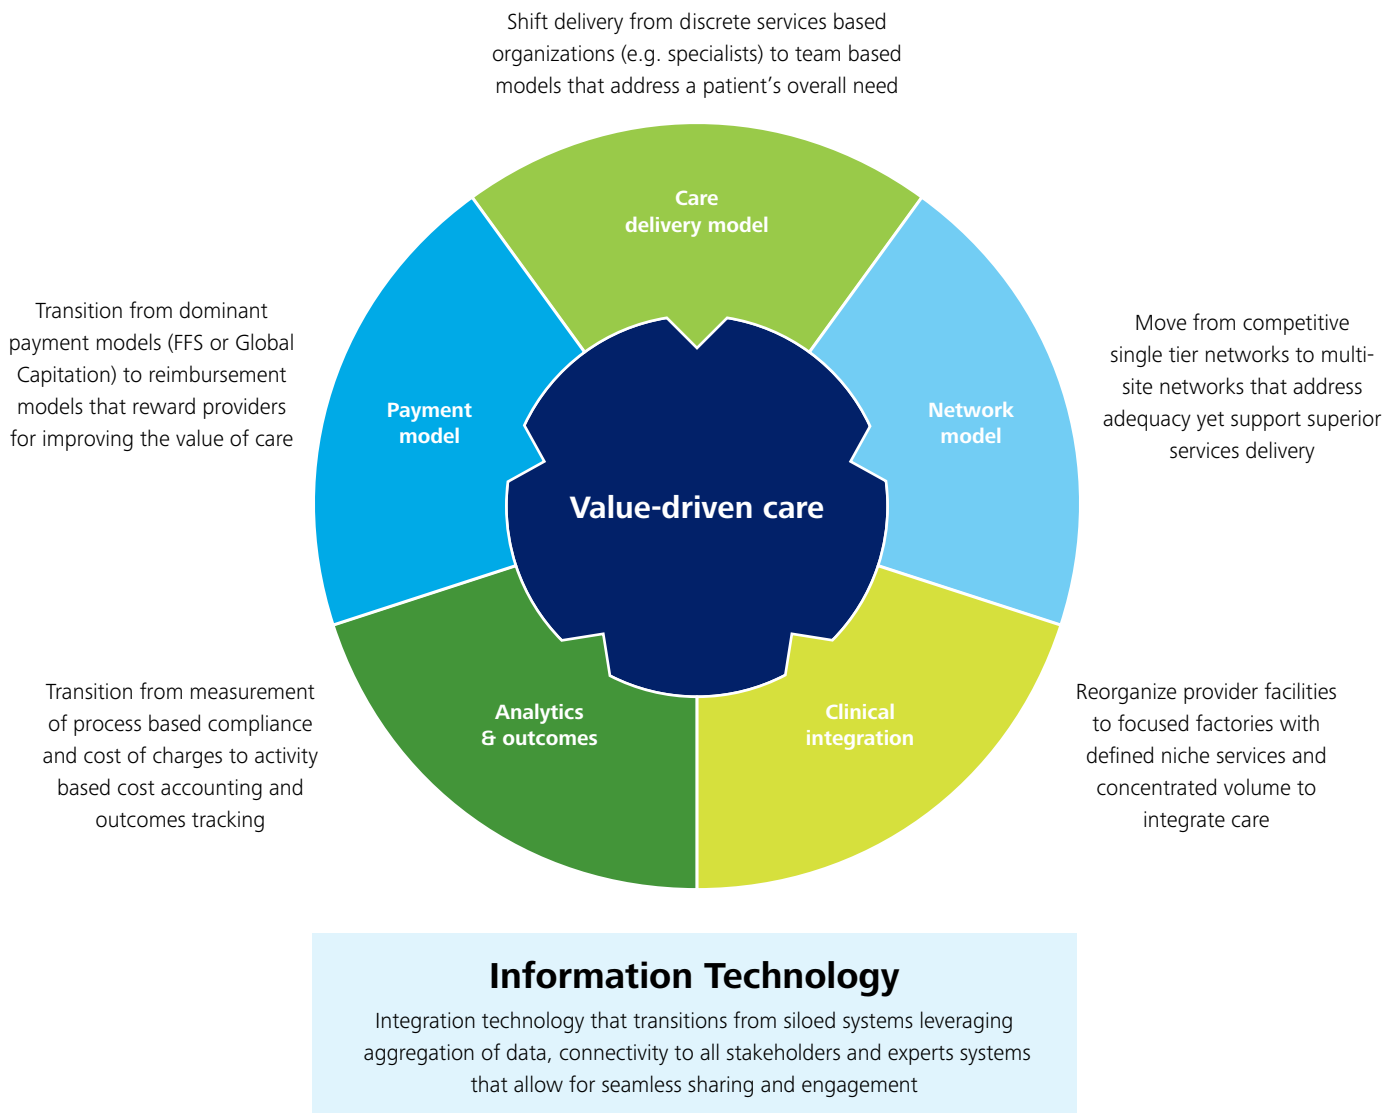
Shift delivery from discrete services based organizations (e.g. specialists) to team based models that address a patient's overall need

Care delivery model

Transition from dominant payment models (FFS or Global Capitation) to reimbursement models that reward providers for improving the value of care

Payment model

Network model

Move from competitive single tier networks to multi-site networks that address adequacy yet support superior services delivery

Value-driven care

Transition from measurement of process based compliance and cost of charges to activity based cost accounting and outcomes tracking

Analytics & outcomes

Clinical integration

Reorganize provider facilities to focused factories with defined niche services and concentrated volume to integrate care

Information Technology

Integration technology that transitions from siloed systems leveraging aggregation of data, connectivity to all stakeholders and experts systems that allow for seamless sharing and engagement